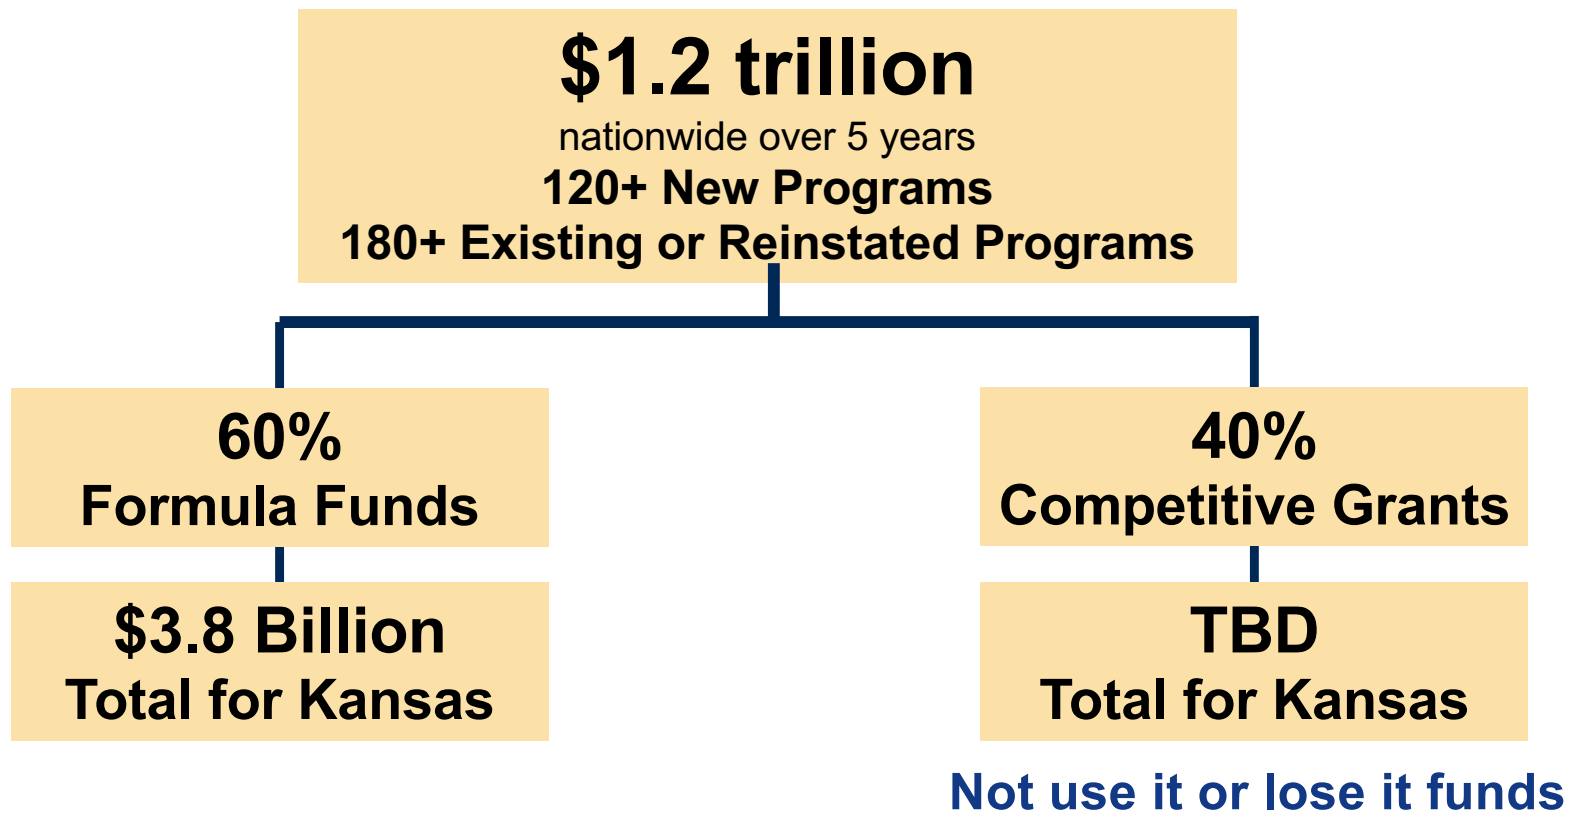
\$1.2 trillion
nationwide over 5 years
120+ New Programs
180+ Existing or Reinstated Programs

60%
Formula Funds

\$3.8 Billion
Total for Kansas

40%
Competitive Grants

TBD
Total for Kansas

Not use it or lose it funds